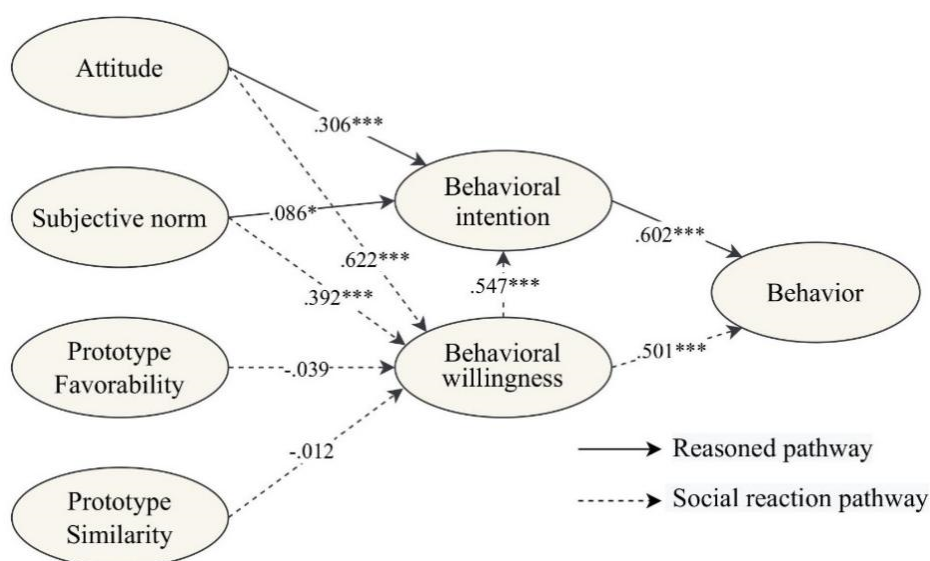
Attitude

Subjective norm

Prototype Favorability

Prototype Similarity

.306***

.086*

.622***

.392***

-.039

-.012

Behavioral intention

Behavioral willingness

.547***

.602***

.501***

Behavior

Reasoned pathway

Social reaction pathway